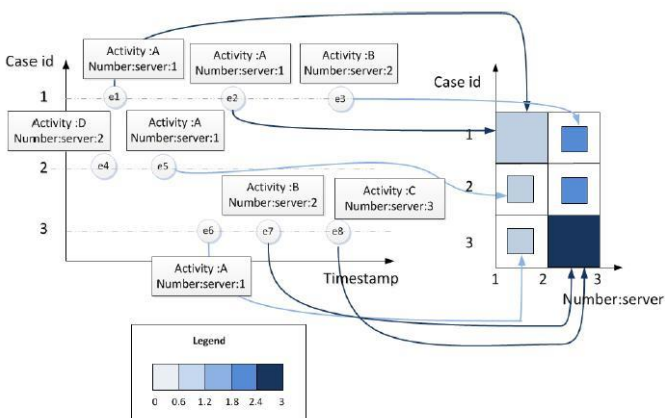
Case id

Activity :A
Number:server:1

Activity :A
Number:server:1

Activity :B
Number:server:2

1
e1
e2
e3

Activity :D
Number:server:2

Activity :A
Number:server:1

2
e4
e5

Activity :B
Number:server:2

Activity :C
Number:server:3

3
e6
e7
e8

Activity :A
Number:server:1

Timestamp

Case id
1
2
3
1
2
3
Number:server

Legend
0 0.6 1.2 1.8 2.4 3